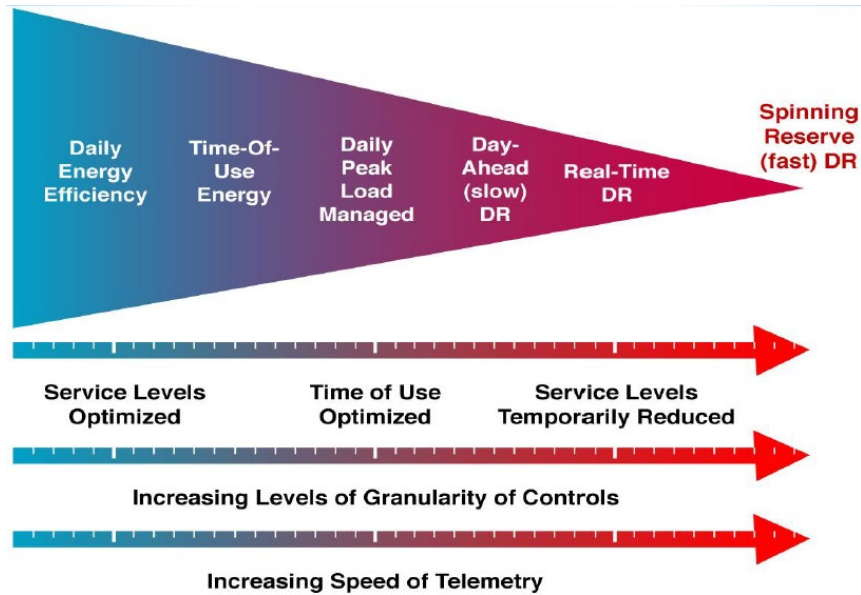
Daily Energy Efficiency

Time-Of-Use Energy

Daily Peak Load Managed

Day-Ahead (slow) DR

Real-Time DR

Spinning Reserve (fast) DR

Service Levels Optimized

Time of Use Optimized

Service Levels Temporarily Reduced

Increasing Levels of Granularity of Controls

Increasing Speed of Telemetry